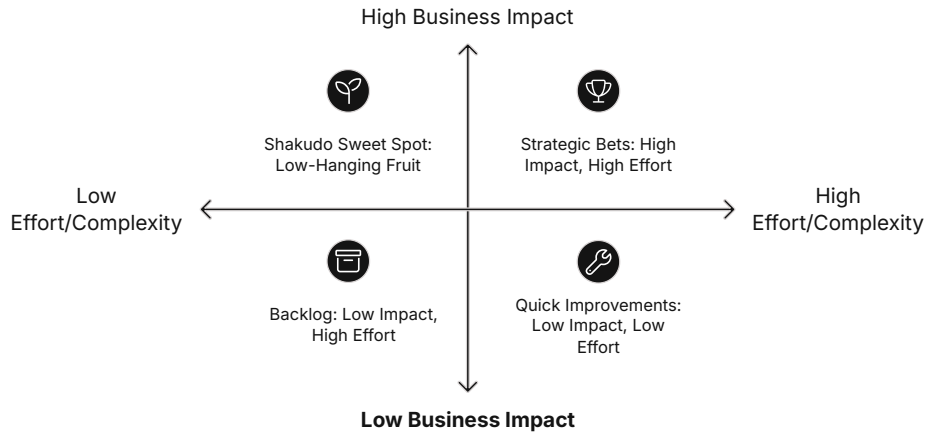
High Business Impact

Shakudo Sweet Spot: Low-Hanging Fruit

Strategic Bets: High Impact, High Effort

Low Effort/Complexity

High Effort/Complexity

Backlog: Low Impact, High Effort

Quick Improvements: Low Impact, Low Effort

Low Business Impact